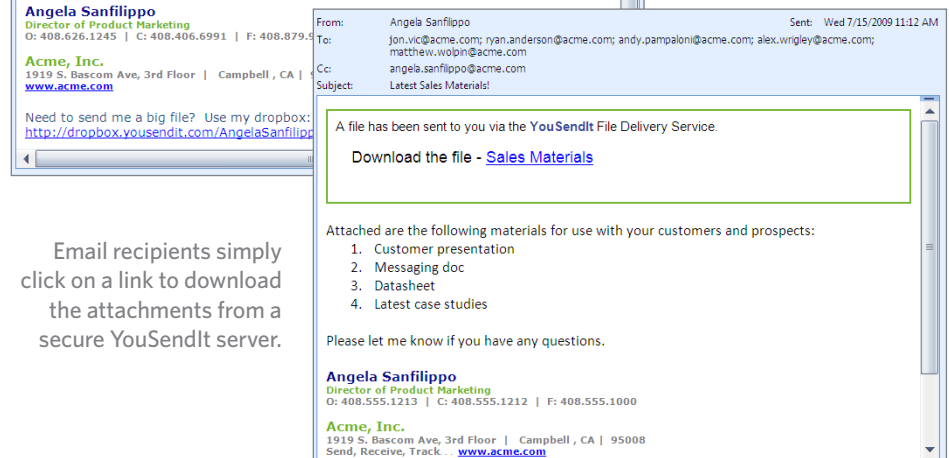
Angela Sanfilippo
Director of Product Marketing
O: 408.626.1245 | C: 408.406.6991 | F: 408.879.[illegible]

Acme, Inc.
1919 S. Bascom Ave, 3rd Floor | Campbell , CA | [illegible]
www.acme.com

Need to send me a big file? Use my dropbox: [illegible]
http://dropbox.yousendit.com/AngelaSanfilip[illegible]

Email recipients simply click on a link to download the attachments from a secure YouSendIt server.

From: Angela Sanfilippo
Sent: Wed 7/15/2009 11:12 AM
To: jon.vic@acme.com; ryan.anderson@acme.com; andy.pampaloni@acme.com; alex.wrigley@acme.com; matthew.wolpin@acme.com
Cc: angela.sanfilippo@acme.com
Subject: Latest Sales Materials!

A file has been sent to you via the YouSendIt File Delivery Service.

Download the file - Sales Materials

Attached are the following materials for use with your customers and prospects:
1. Customer presentation
2. Messaging doc
3. Datasheet
4. Latest case studies

Please let me know if you have any questions.

Angela Sanfilippo
Director of Product Marketing
O: 408.555.1213 | C: 408.555.1212 | F: 408.555.1000

Acme, Inc.
1919 S. Bascom Ave, 3rd Floor | Campbell , CA | 95008
Send, Receive, Track . . www.acme.com